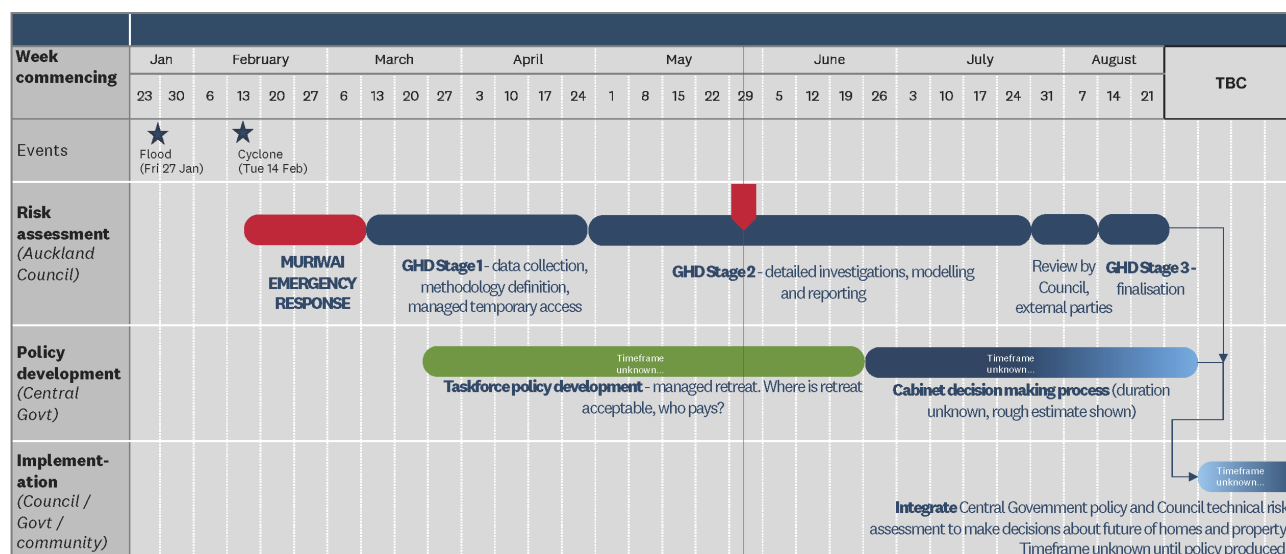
| Week commencing | Jan | | February | | | | March | | | | April | | | | May | | | | | June | | | | July | | | | | August | | | TBC |
|---|---|---|---|---|---|---|---|---|---|---|---|---|---|---|---|---|---|---|---|---|---|---|---|---|---|---|---|---|---|---|---|---|
| | 23 | 30 | 6 | 13 | 20 | 27 | 6 | 13 | 20 | 27 | 3 | 10 | 17 | 24 | 1 | 8 | 15 | 22 | 29 | 5 | 12 | 19 | 26 | 3 | 10 | 17 | 24 | 31 | 7 | 14 | 21 | |

Events

Flood (Fri 27 Jan)

Cyclone (Tue 14 Feb)

Risk assessment (Auckland Council)

MURIWAI EMERGENCY RESPONSE

GHD Stage 1 - data collection, methodology definition, managed temporary access

GHD Stage 2 - detailed investigations, modelling and reporting

Review by Council, external parties

GHD Stage 3 - finalisation

Policy development (Central Govt)

Timeframe unknown...

Taskforce policy development - managed retreat. Where is retreat acceptable, who pays?

Timeframe unknown...

Cabinet decision making process (duration unknown, rough estimate shown)

Implementation (Council / Govt / community)

Timeframe unknown...

Integrate Central Government policy and Council technical risk assessment to make decisions about future of homes and property. Timeframe unknown until policy produced